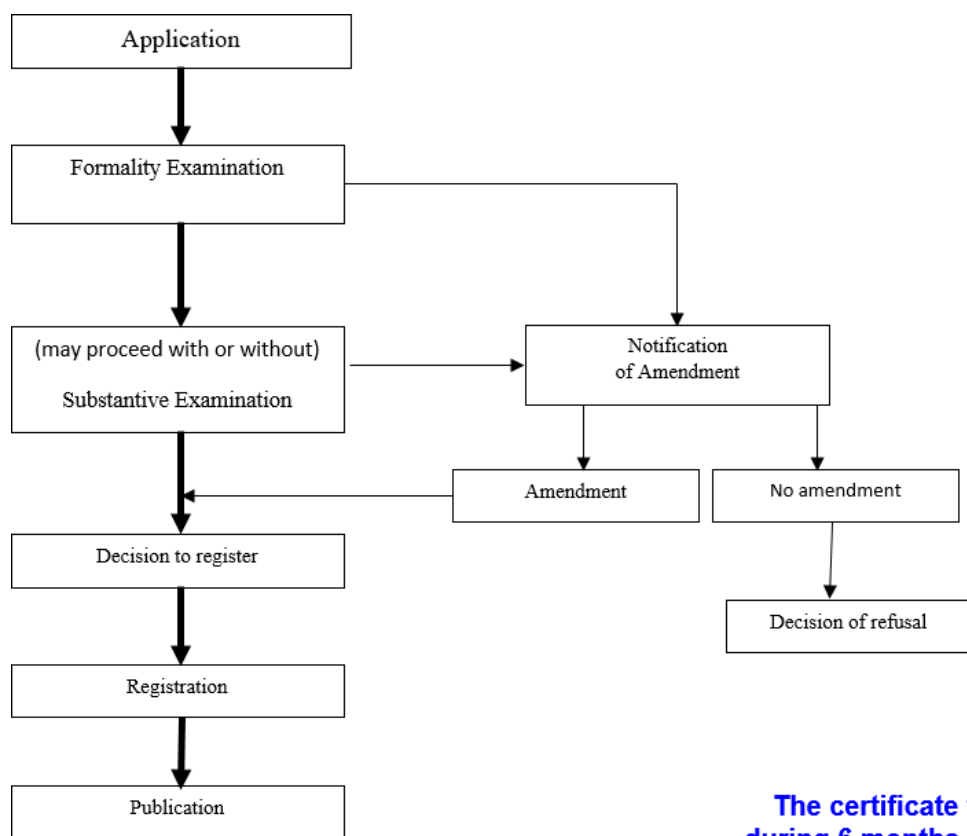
Application

Formality Examination

(may proceed with or without)
Substantive Examination

Notification of Amendment

Amendment

No amendment

Decision to register

Decision of refusal

Registration

Publication

The certificate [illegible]
during 6 months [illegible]